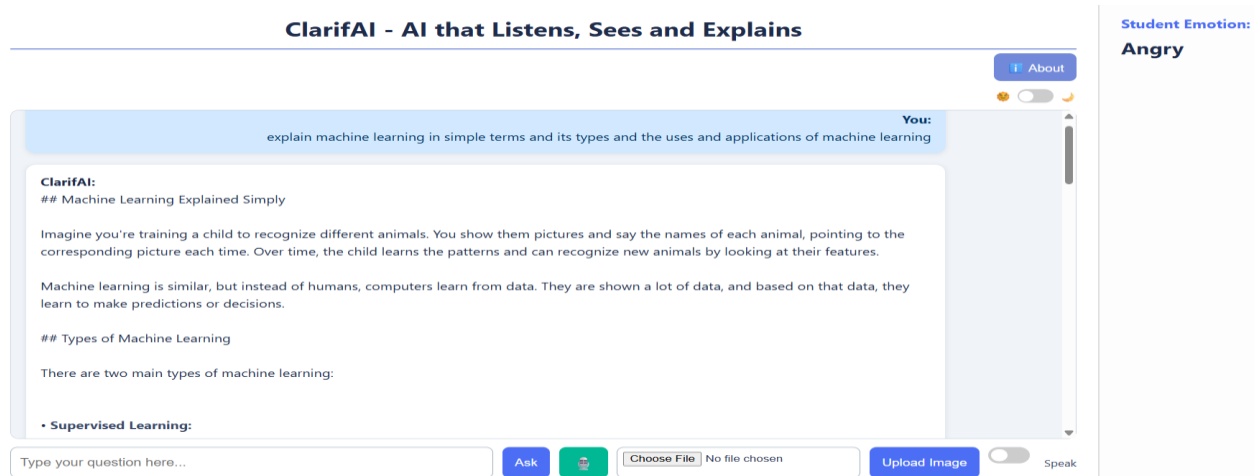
ClarifAI - AI that Listens, Sees and Explains

Student Emotion:
Angry

About

You:
explain machine learning in simple terms and its types and the uses and applications of machine learning

ClarifAI:
## Machine Learning Explained Simply

Imagine you're training a child to recognize different animals. You show them pictures and say the names of each animal, pointing to the corresponding picture each time. Over time, the child learns the patterns and can recognize new animals by looking at their features.

Machine learning is similar, but instead of humans, computers learn from data. They are shown a lot of data, and based on that data, they learn to make predictions or decisions.

## Types of Machine Learning

There are two main types of machine learning:

• Supervised Learning:

Type your question here...

Ask

Choose File No file chosen

Upload Image

Speak